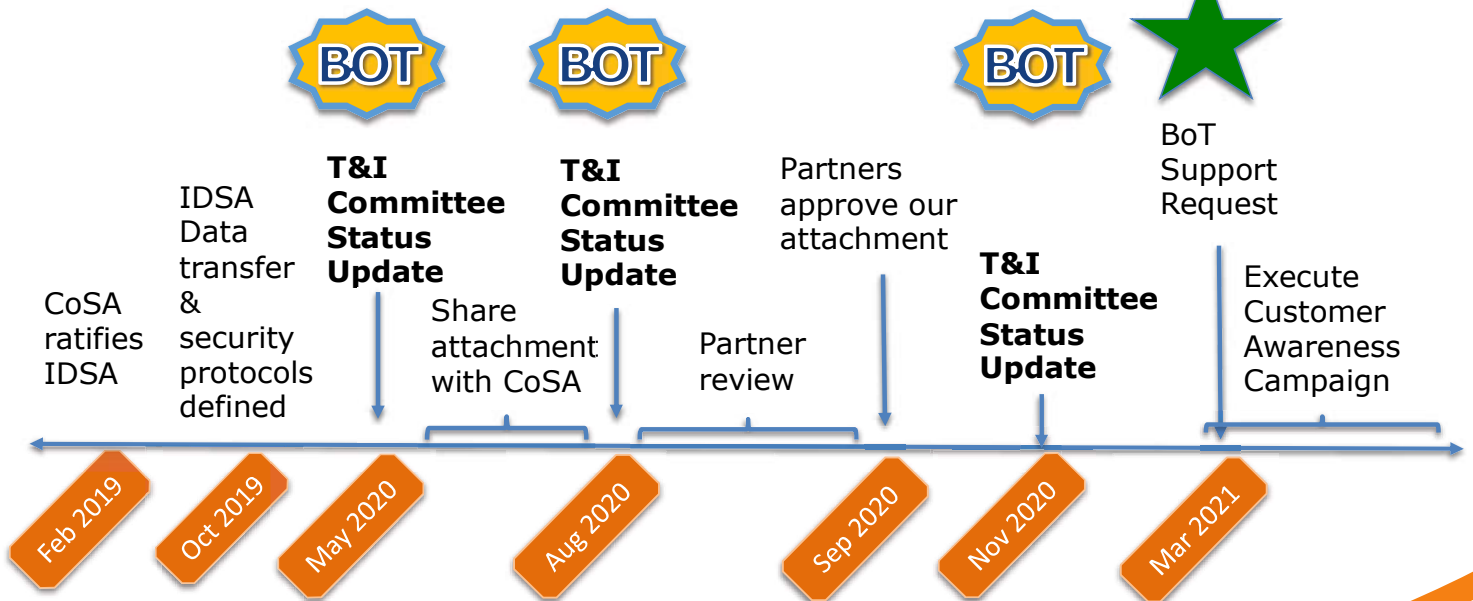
BOT

BOT

BOT

BoT Support Request

IDSA Data transfer & security protocols defined

T&I Committee Status Update

T&I Committee Status Update

Partners approve our attachment

T&I Committee Status Update

CoSA ratifies IDSA

Share attachment with CoSA

Partner review

Execute Customer Awareness Campaign

Feb 2019

Oct 2019

May 2020

Aug 2020

Sep 2020

Nov 2020

Mar 2021